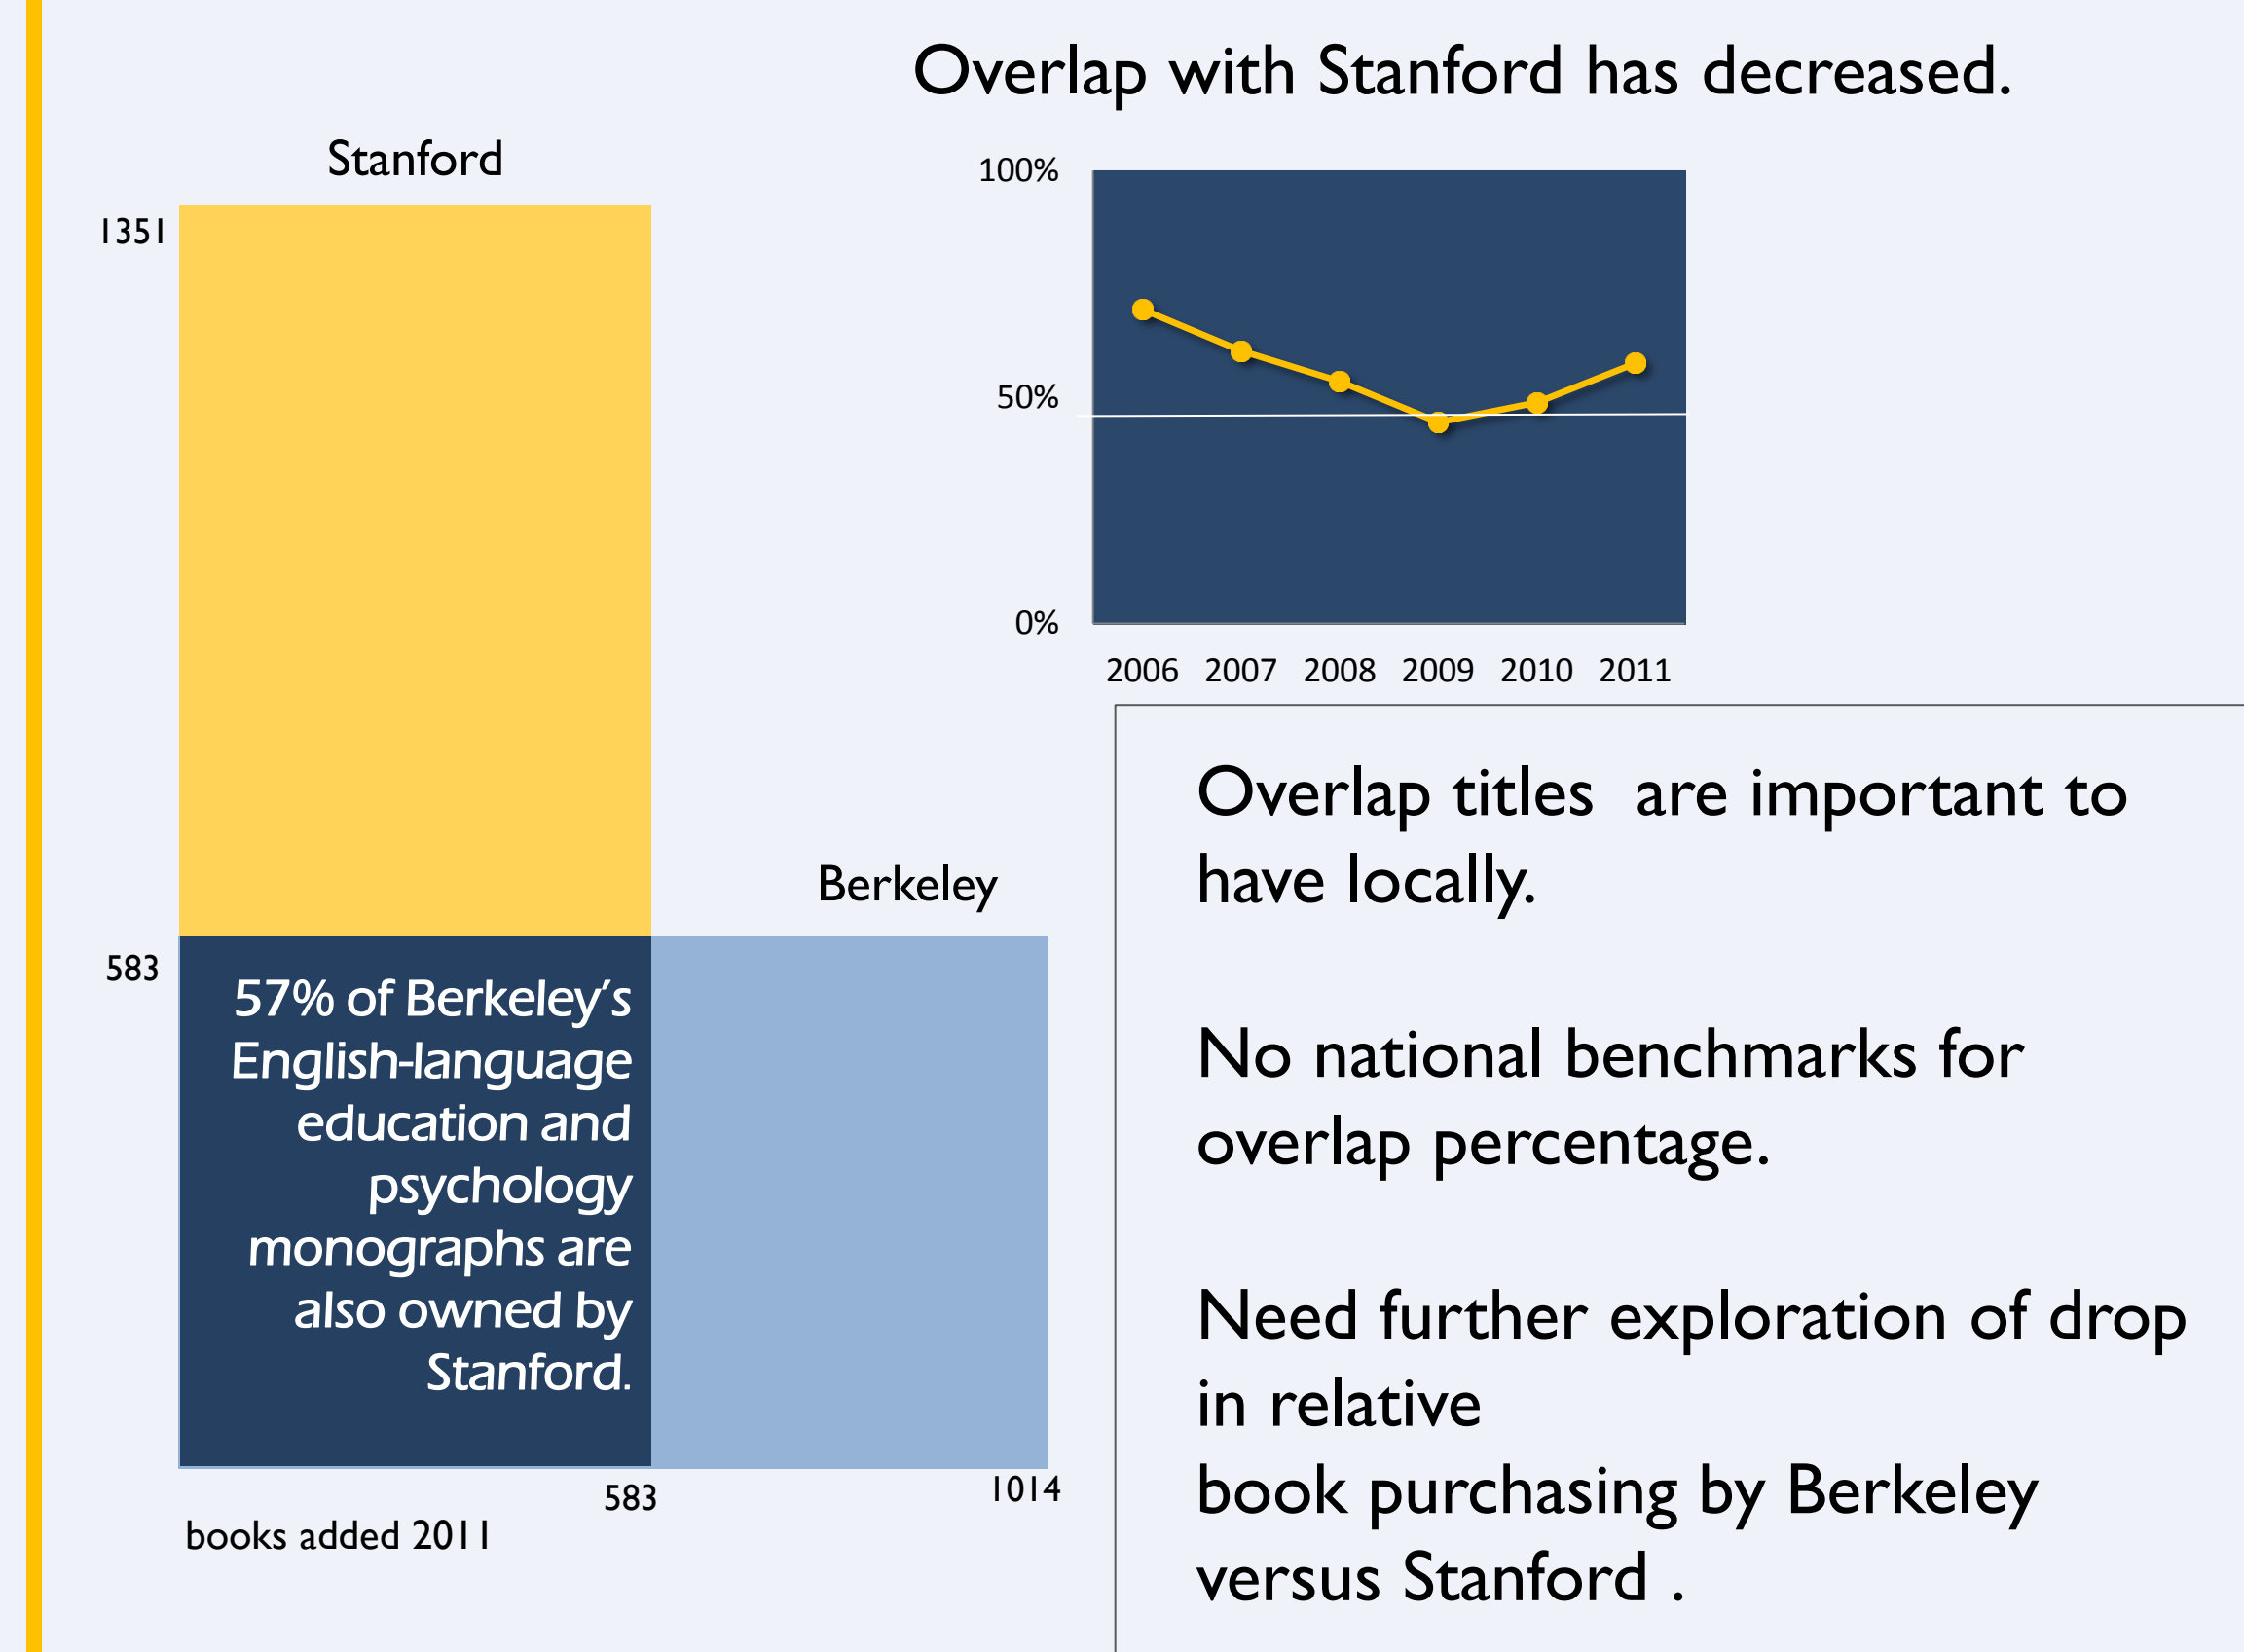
Overlap with Stanford has decreased.

Stanford

1351

583

57% of Berkeley's English-language education and psychology monographs are also owned by Stanford.

Berkeley

583

1014

books added 2011

100%

50%

0%

2006 2007 2008 2009 2010 2011

Overlap titles are important to have locally.

No national benchmarks for overlap percentage.

Need further exploration of drop in relative
book purchasing by Berkeley versus Stanford .